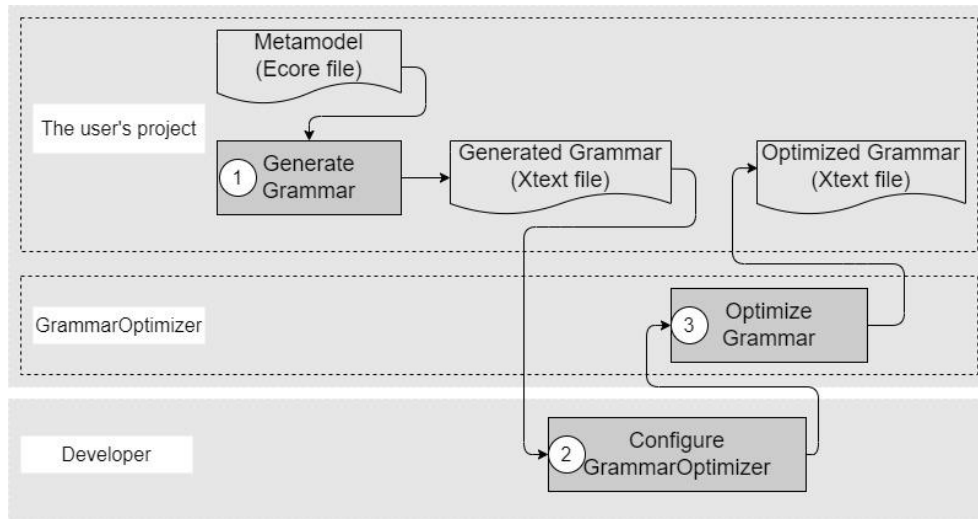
The user's project

Metamodel
(Ecore file)

1 Generate Grammar

Generated Grammar
(Xtext file)

Optimized Grammar
(Xtext file)

GrammarOptimizer

3 Optimize Grammar

Developer

2 Configure GrammarOptimizer